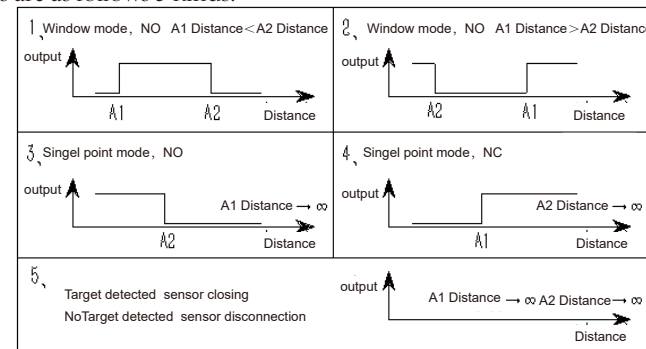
s are as follows 5 kinds:

1、Window mode，NO A1 Distance < A2 Distance
output
A1 A2 Distance

2、Window mode，NO A1 Distance > A2 Distanc
output
A2 A1 Distance

3、Singel point mode，NO
output
A1 Distance → ∞
A2 Distance

4、Singel point mode，NC
output
A2 Distance → ∞
A1 Distance

5、
Target detected sensor closing
NoTarget detected sensor disconnection
output
A1 Distance → ∞ A2 Distance → ∞
Distance